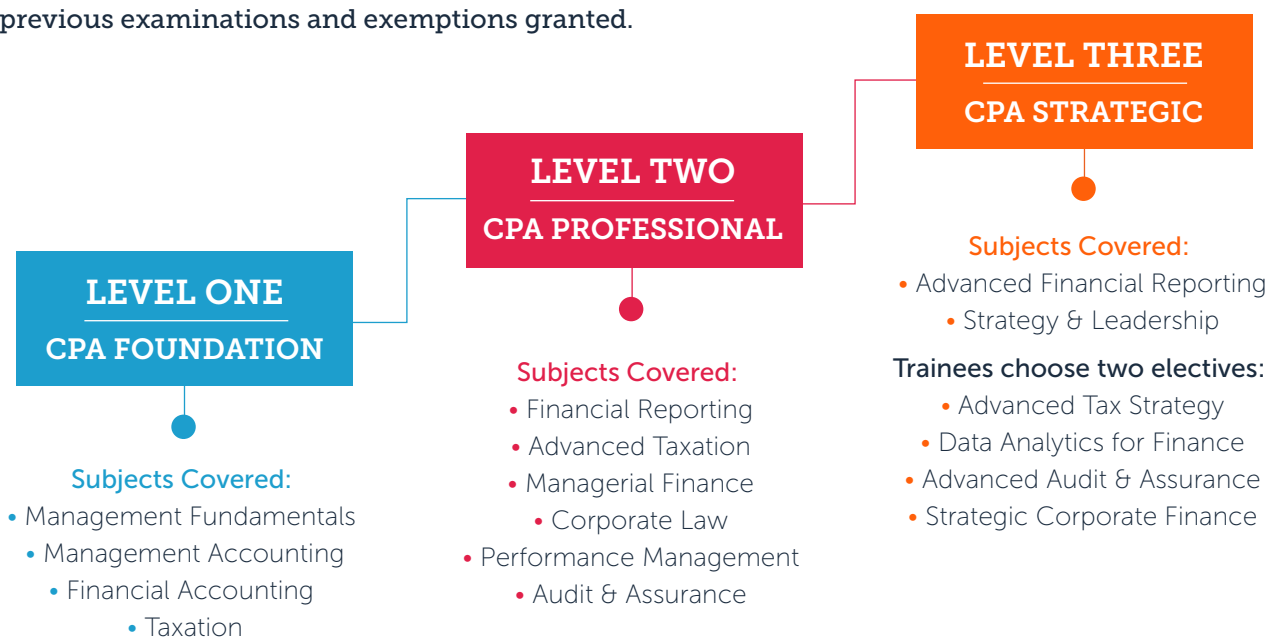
previous examinations and exemptions granted.

LEVEL ONE
CPA FOUNDATION

Subjects Covered:
• Management Fundamentals
• Management Accounting
• Financial Accounting
• Taxation

LEVEL TWO
CPA PROFESSIONAL

Subjects Covered:
• Financial Reporting
• Advanced Taxation
• Managerial Finance
• Corporate Law
• Performance Management
• Audit & Assurance

LEVEL THREE
CPA STRATEGIC

Subjects Covered:
• Advanced Financial Reporting
• Strategy & Leadership

Trainees choose two electives:
• Advanced Tax Strategy
• Data Analytics for Finance
• Advanced Audit & Assurance
• Strategic Corporate Finance